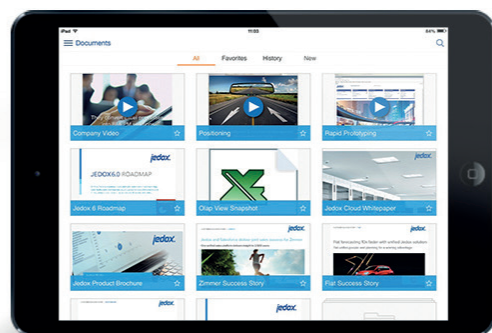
iPad 11:03 84%

Documents

All Favorites History New

Company Video

Positioning

Rapid Prototyping

jedox

JEDOX6.0 ROADMAP

Jedox 6 Roadmap

Olap View Snapshot

Jedox Cloud Whitepaper

jedox

Jedox Product Brochure

jedox

Zimmer Success Story

jedox

Fiat Success Story